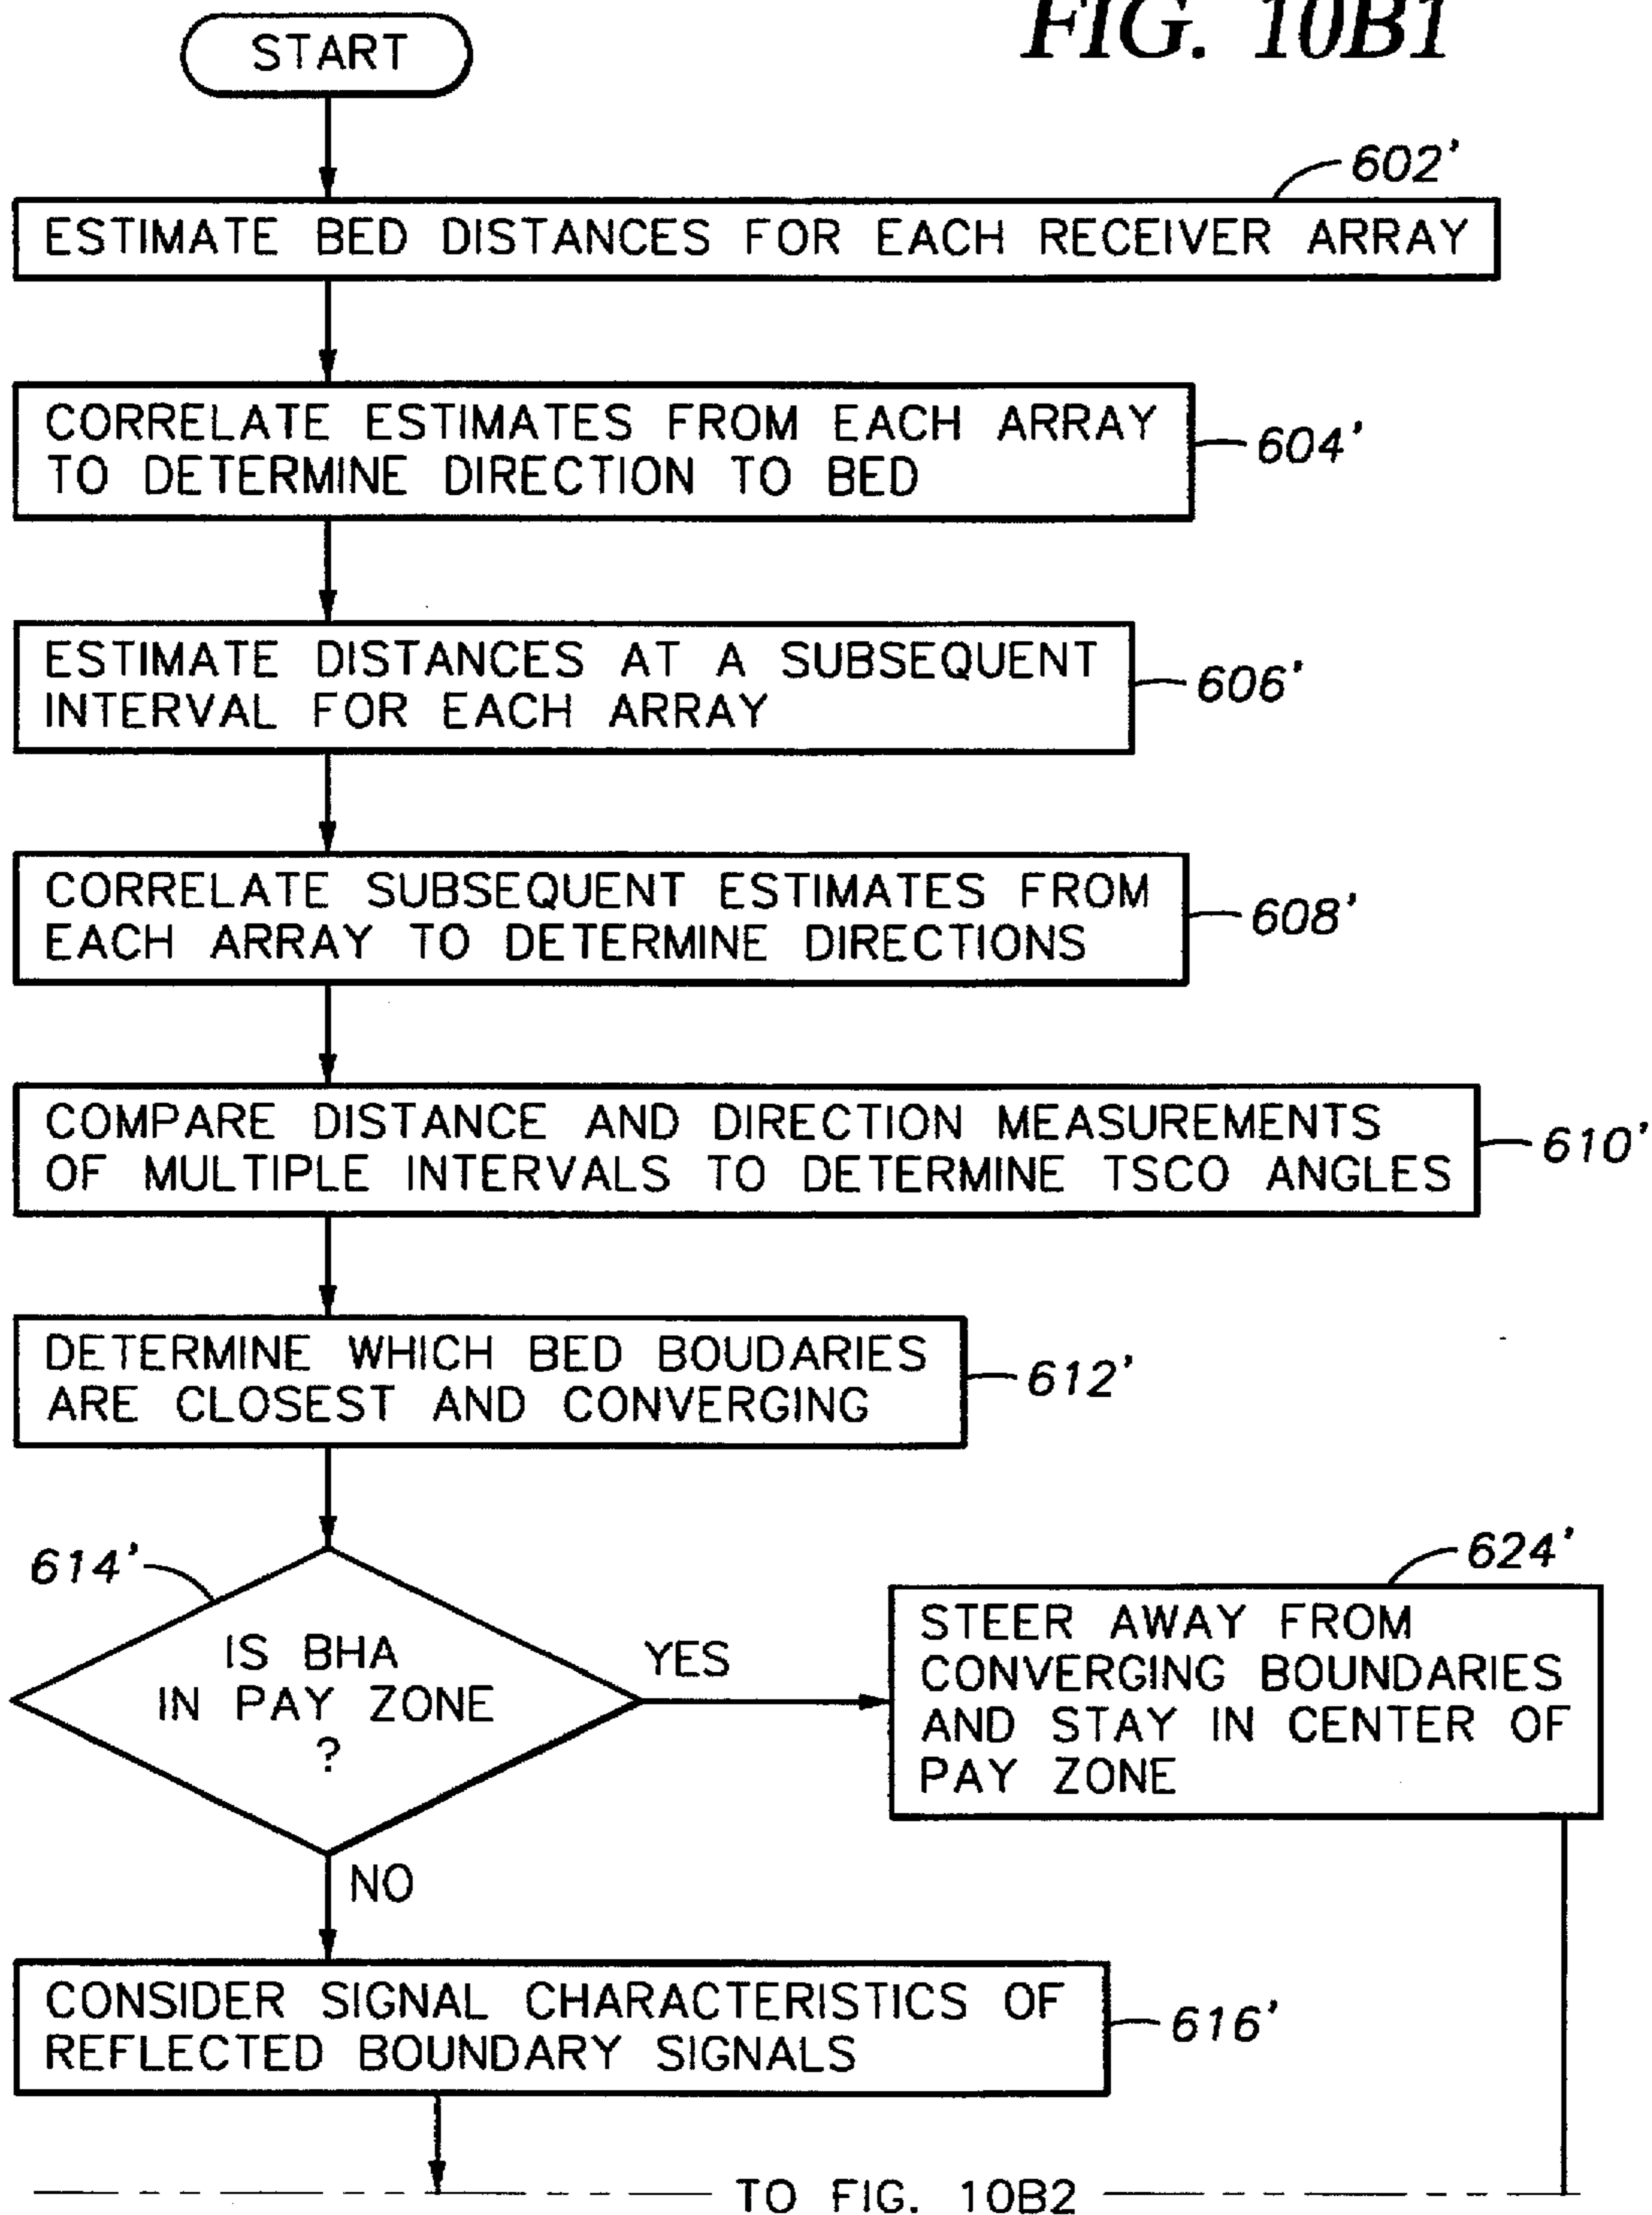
FIG. 10B1

START

602'

ESTIMATE BED DISTANCES FOR EACH RECEIVER ARRAY

CORRELATE ESTIMATES FROM EACH ARRAY TO DETERMINE DIRECTION TO BED

604'

ESTIMATE DISTANCES AT A SUBSEQUENT INTERVAL FOR EACH ARRAY

606'

CORRELATE SUBSEQUENT ESTIMATES FROM EACH ARRAY TO DETERMINE DIRECTIONS

608'

COMPARE DISTANCE AND DIRECTION MEASUREMENTS OF MULTIPLE INTERVALS TO DETERMINE TSCO ANGLES

610'

DETERMINE WHICH BED BOUDARIES ARE CLOSEST AND CONVERGING

612'

614'

IS BHA IN PAY ZONE ?

YES

624'

STEER AWAY FROM CONVERGING BOUNDARIES AND STAY IN CENTER OF PAY ZONE

NO

CONSIDER SIGNAL CHARACTERISTICS OF REFLECTED BOUNDARY SIGNALS

616'

TO FIG. 10B2